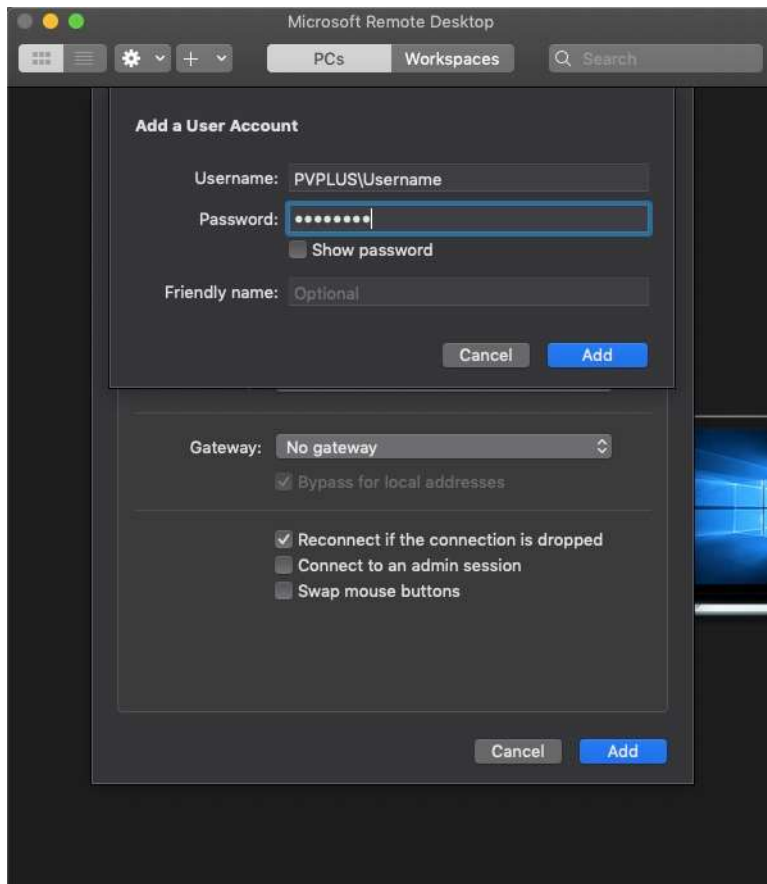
Microsoft Remote Desktop

PCs Workspaces

Search

Add a User Account

Username: PVPLUS\Username

Password: ••••••••

Show password

Friendly name: Optional

Cancel Add

Gateway: No gateway

Bypass for local addresses

Reconnect if the connection is dropped

Connect to an admin session

Swap mouse buttons

Cancel Add